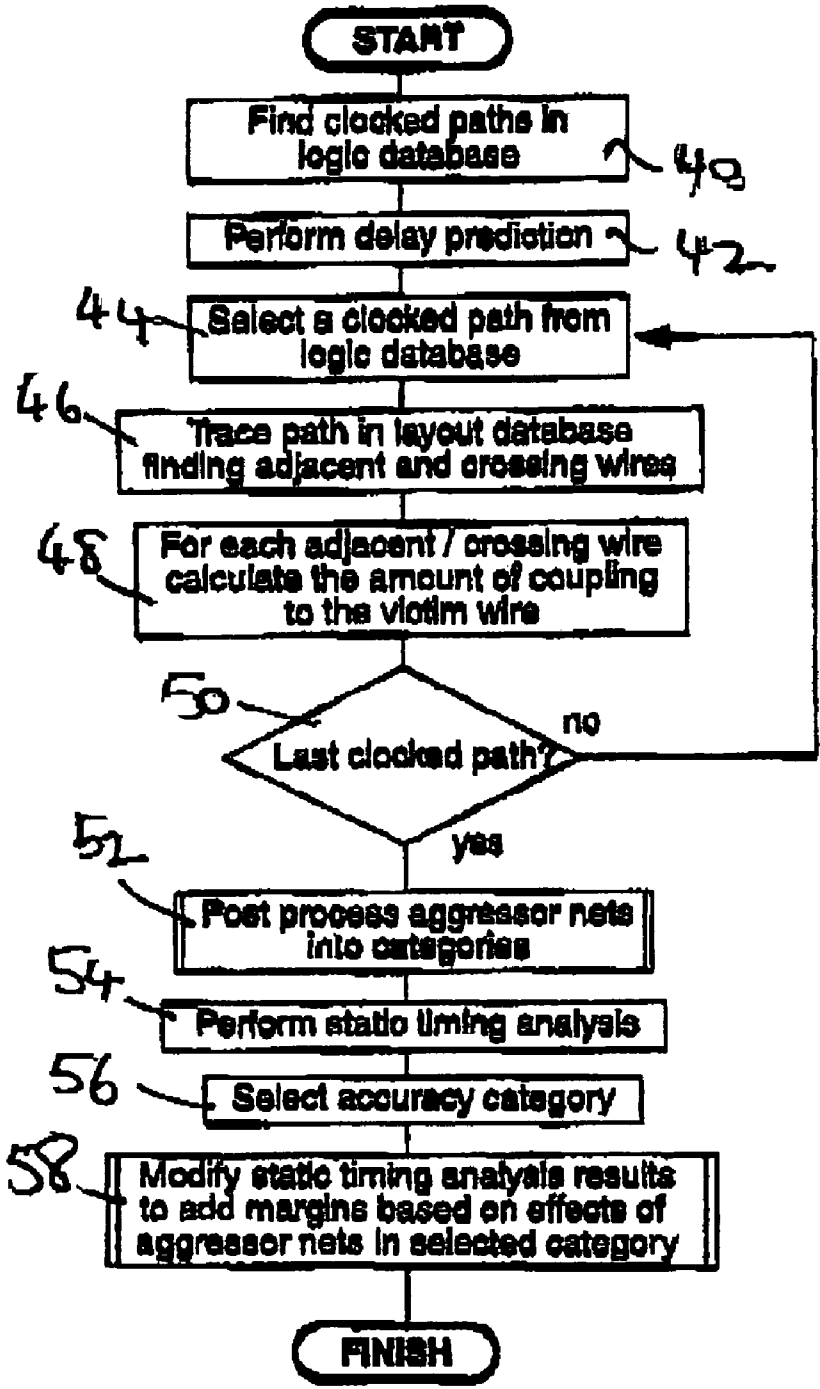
START

Find clocked paths in logic database

40

Perform delay prediction

42

44

Select a clocked path from logic database

46

Trace path in layout database finding adjacent and crossing wires

48

For each adjacent / crossing wire calculate the amount of coupling to the victim wire

50

Last clocked path?

no

yes

52

Post process aggressor nets into categories

54

Perform static timing analysis

56

Select accuracy category

58

Modify static timing analysis results to add margins based on effects of aggressor nets in selected category

FINISH